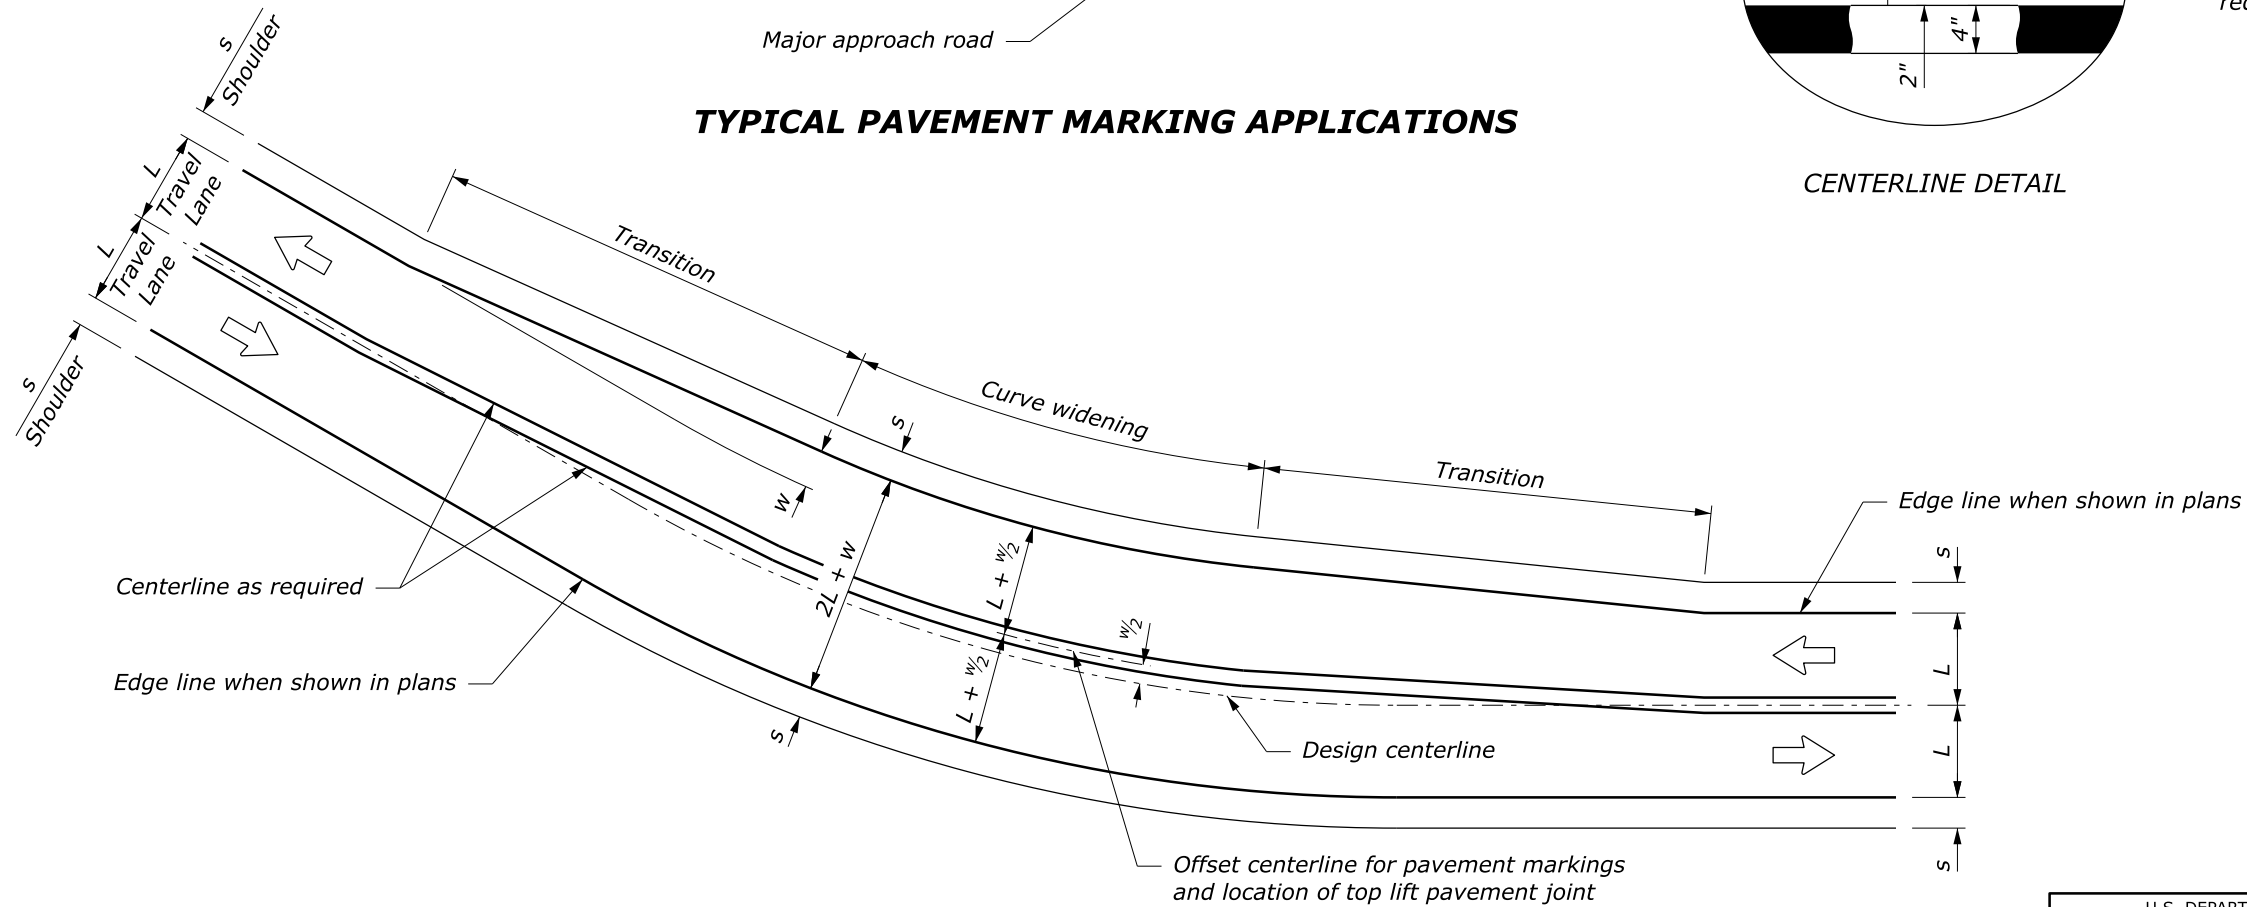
Major approach road

TYPICAL PAVEMENT MARKING APPLICATIONS

4"

2"

CENTERLINE DETAIL

rec

s
Shoulder

L
Travel Lane

L
Travel Lane

s
Shoulder

Transition

Curve widening

Transition

s

w

2L + w

L + w/2

w/2

L + w/2

s

Centerline as required

Edge line when shown in plans

Edge line when shown in plans

s

L

L

s

Design centerline

Offset centerline for pavement markings and location of top lift pavement joint

U.S. DEPART